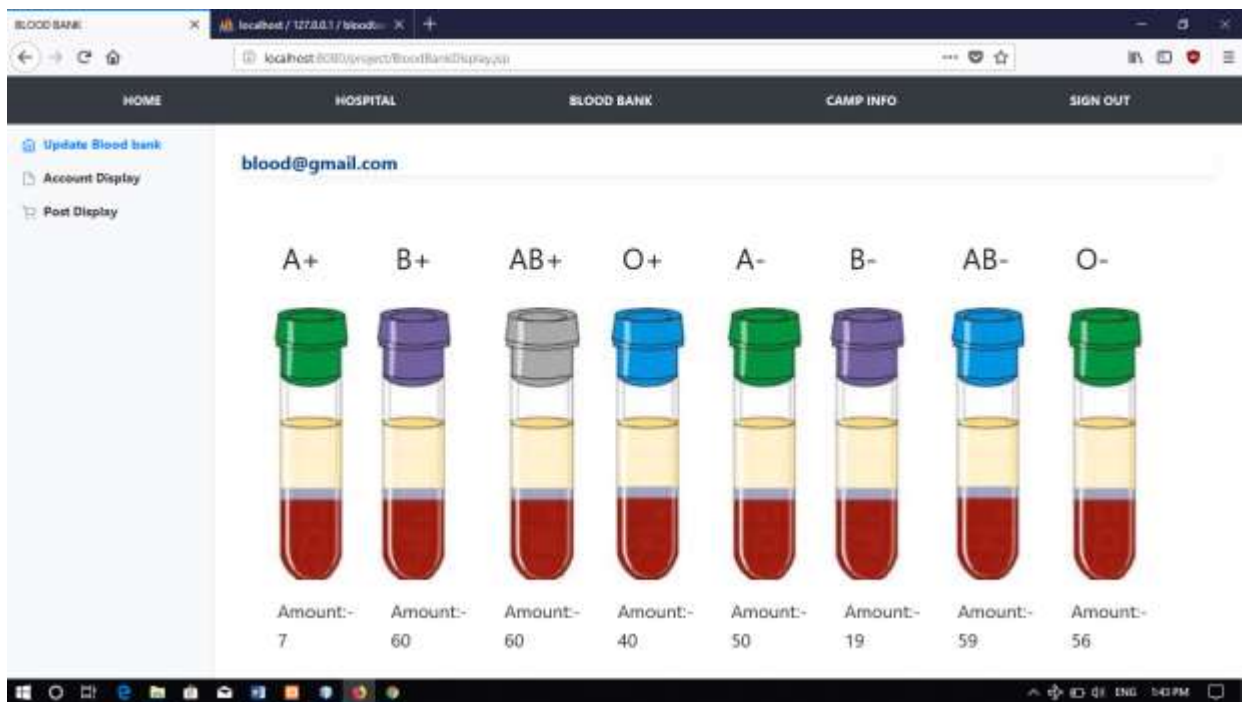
BLOOD BANK
localhost / 127.0.0.1 / bloodb
localhost:8080/project/BloodBankDisplay.jsp

HOME
HOSPITAL
BLOOD BANK
CAMP INFO
SIGN OUT

Update Blood bank
Account Display
Post Display

blood@gmail.com

A+
B+
AB+
O+
A-
B-
AB-
O-

Amount:- 7
Amount:- 60
Amount:- 60
Amount:- 40
Amount:- 50
Amount:- 19
Amount:- 59
Amount:- 56

ENG 5:43 PM